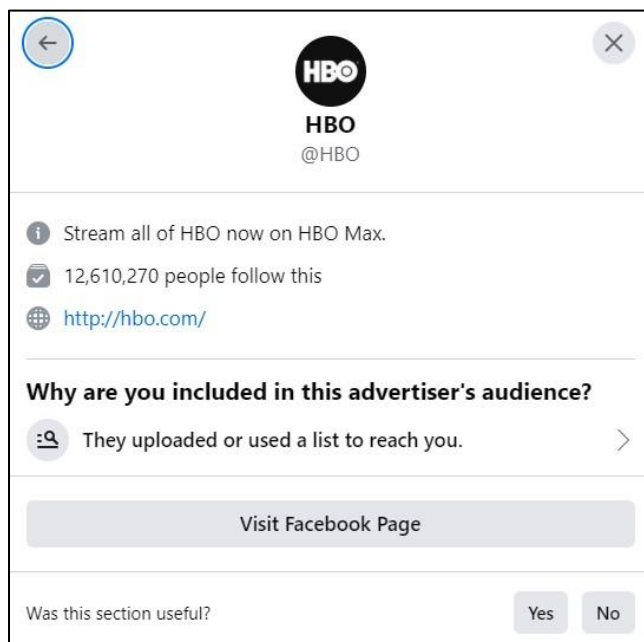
HBO

HBO
@HBO

Stream all of HBO now on HBO Max.

12,610,270 people follow this

http://hbo.com/

Why are you included in this advertiser's audience?

They uploaded or used a list to reach you.

Visit Facebook Page

Was this section useful?

Yes

No